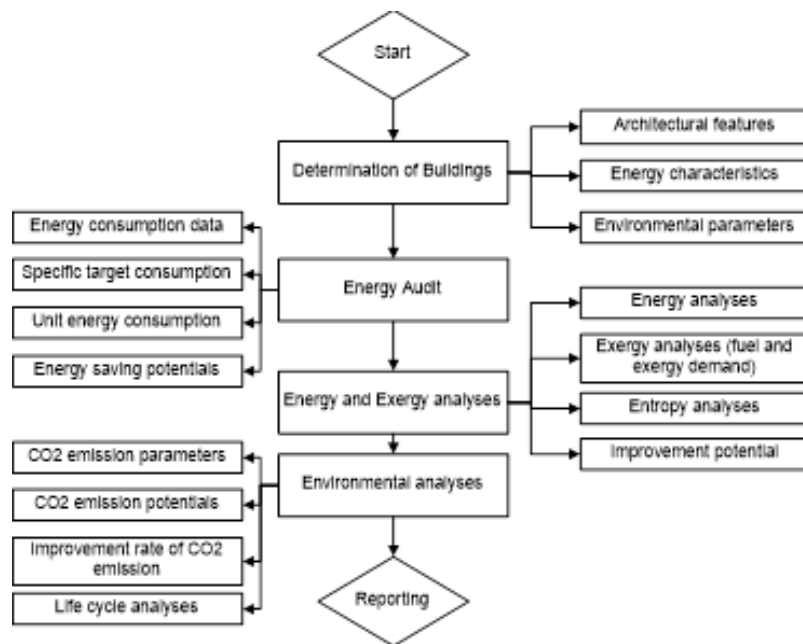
Start

Determination of Buildings

Architectural features

Energy characteristics

Environmental parameters

Energy consumption data

Specific target consumption

Unit energy consumption

Energy saving potentials

Energy Audit

Energy analyses

Exergy analyses (fuel and exergy demand)

Entropy analyses

Improvement potential

Energy and Exergy analyses

CO2 emission parameters

CO2 emission potentials

Improvement rate of CO2 emission

Life cycle analyses

Environmental analyses

Reporting